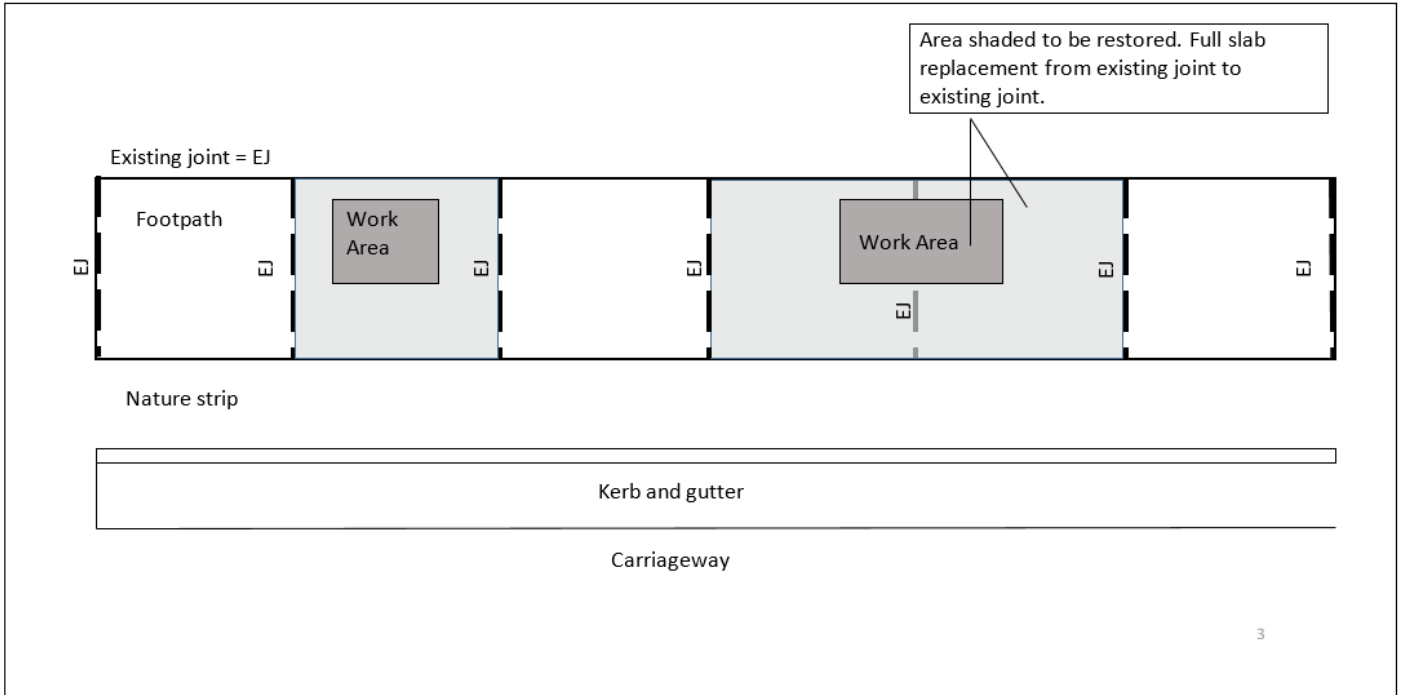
Area shaded to be restored. Full slab replacement from existing joint to existing joint.

Existing joint = EJ

Footpath

EJ

EJ

Work Area

EJ

EJ

Work Area

EJ

EJ

EJ

Nature strip

Kerb and gutter

Carriageway

3